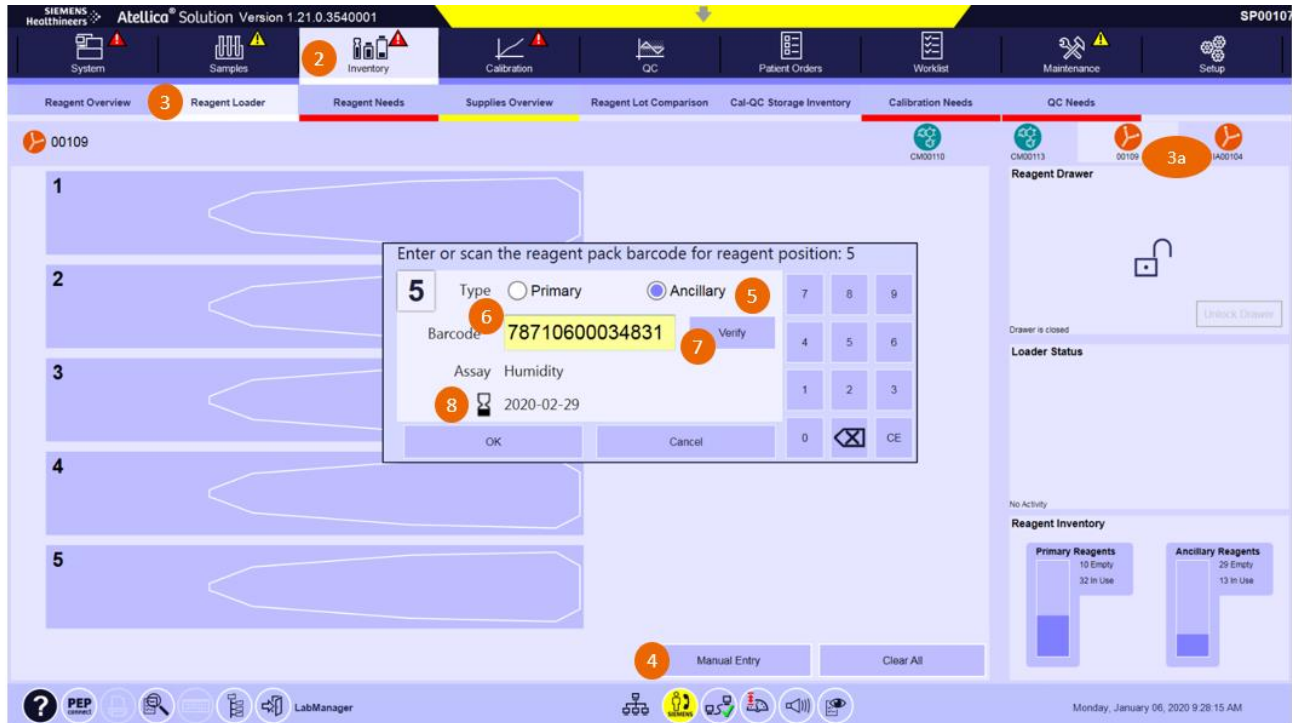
SIEMENS Healthineers Atellica® Solution Version 1.21.0.3540001 SP00107

System Samples 2 Inventory Calibration QC Patient Orders Worklist Maintenance Setup

Reagent Overview 3 Reagent Loader Reagent Needs Supplies Overview Reagent Lot Comparison Cal-QC Storage Inventory Calibration Needs QC Needs

00109

CM00110 CM00113 00109 3a IA00104

1

2

3

4

5

Enter or scan the reagent pack barcode for reagent position: 5

5 Type Primary Ancillary 5

6 Barcode 78710600034831 Verify 7

Assay Humidity

8 2020-02-29

OK Cancel

7 8 9
4 5 6
1 2 3
0 ⌫ CE

Reagent Drawer

Unlock Drawer

Drawer is closed

Loader Status

No Activity

Reagent Inventory

Primary Reagents
10 Empty
32 In Use

Ancillary Reagents
29 Empty
13 In Use

4 Manual Entry Clear All

PEP connect LabManager SIEMENS

Monday, January 06, 2020 9:28:15 AM